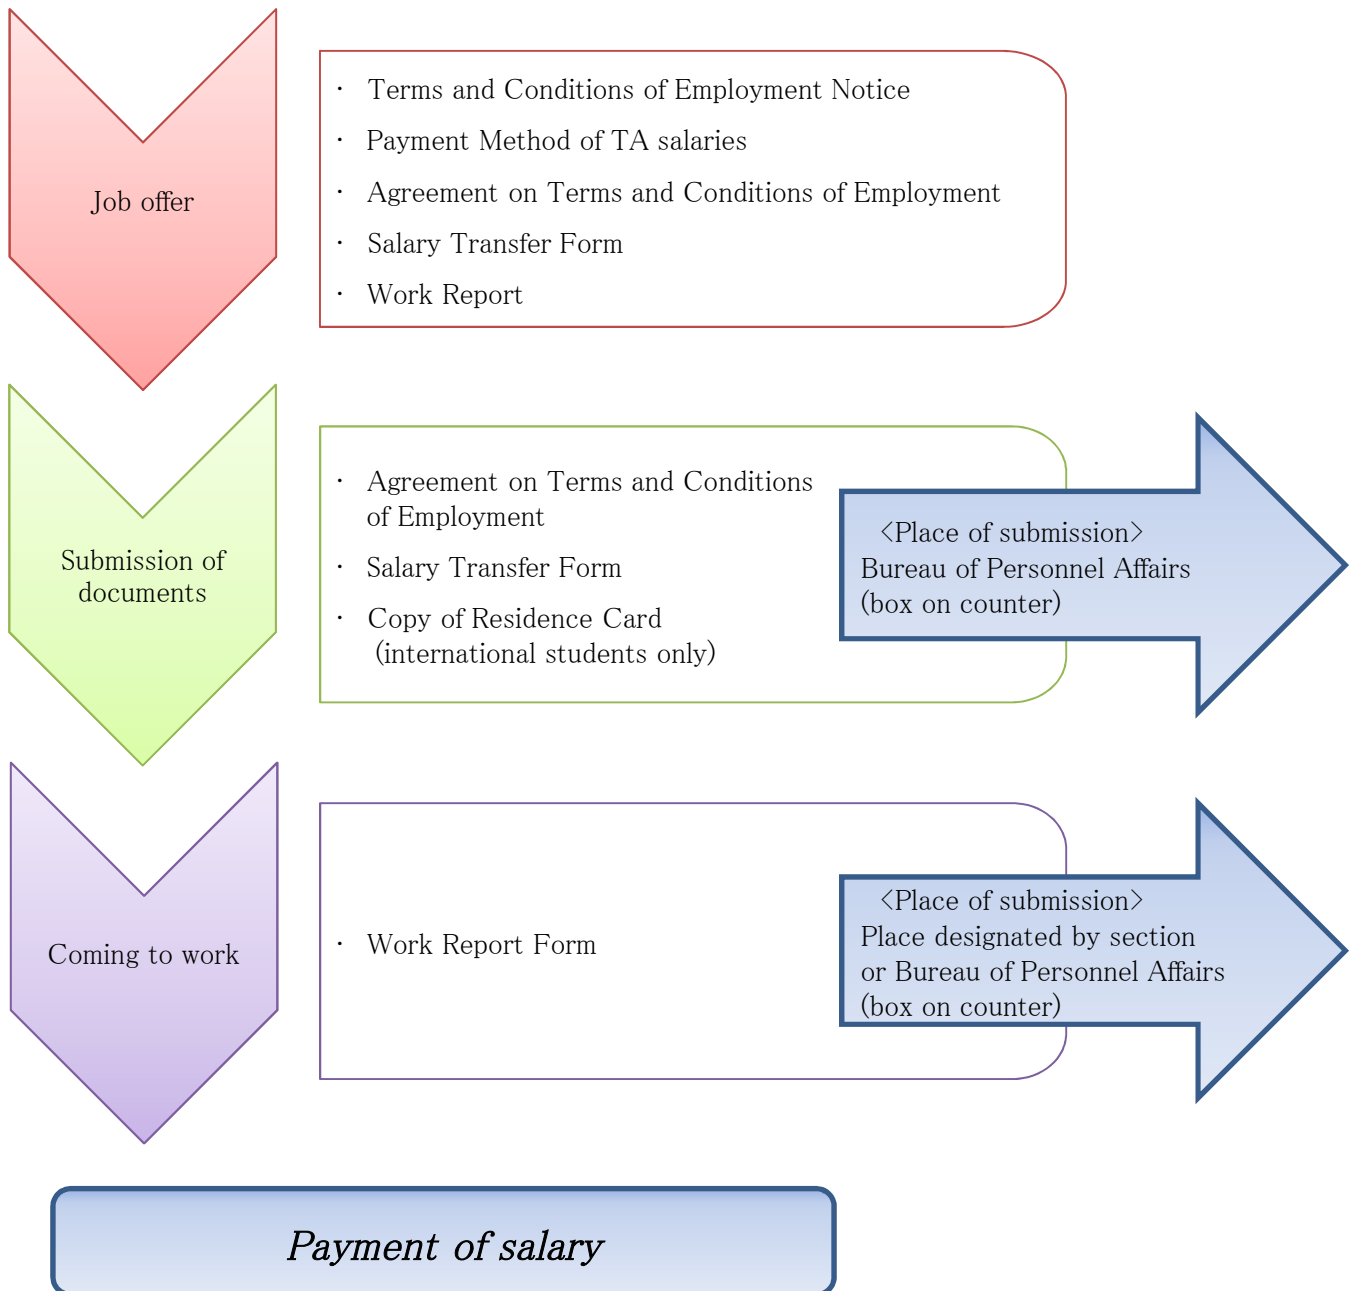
Job offer

・ Terms and Conditions of Employment Notice
・ Payment Method of TA salaries
・ Agreement on Terms and Conditions of Employment
・ Salary Transfer Form
・ Work Report

Submission of documents

・ Agreement on Terms and Conditions of Employment
・ Salary Transfer Form
・ Copy of Residence Card (international students only)

〈Place of submission〉
Bureau of Personnel Affairs
(box on counter)

Coming to work

・ Work Report Form

〈Place of submission〉
Place designated by section or Bureau of Personnel Affairs
(box on counter)

Payment of salary